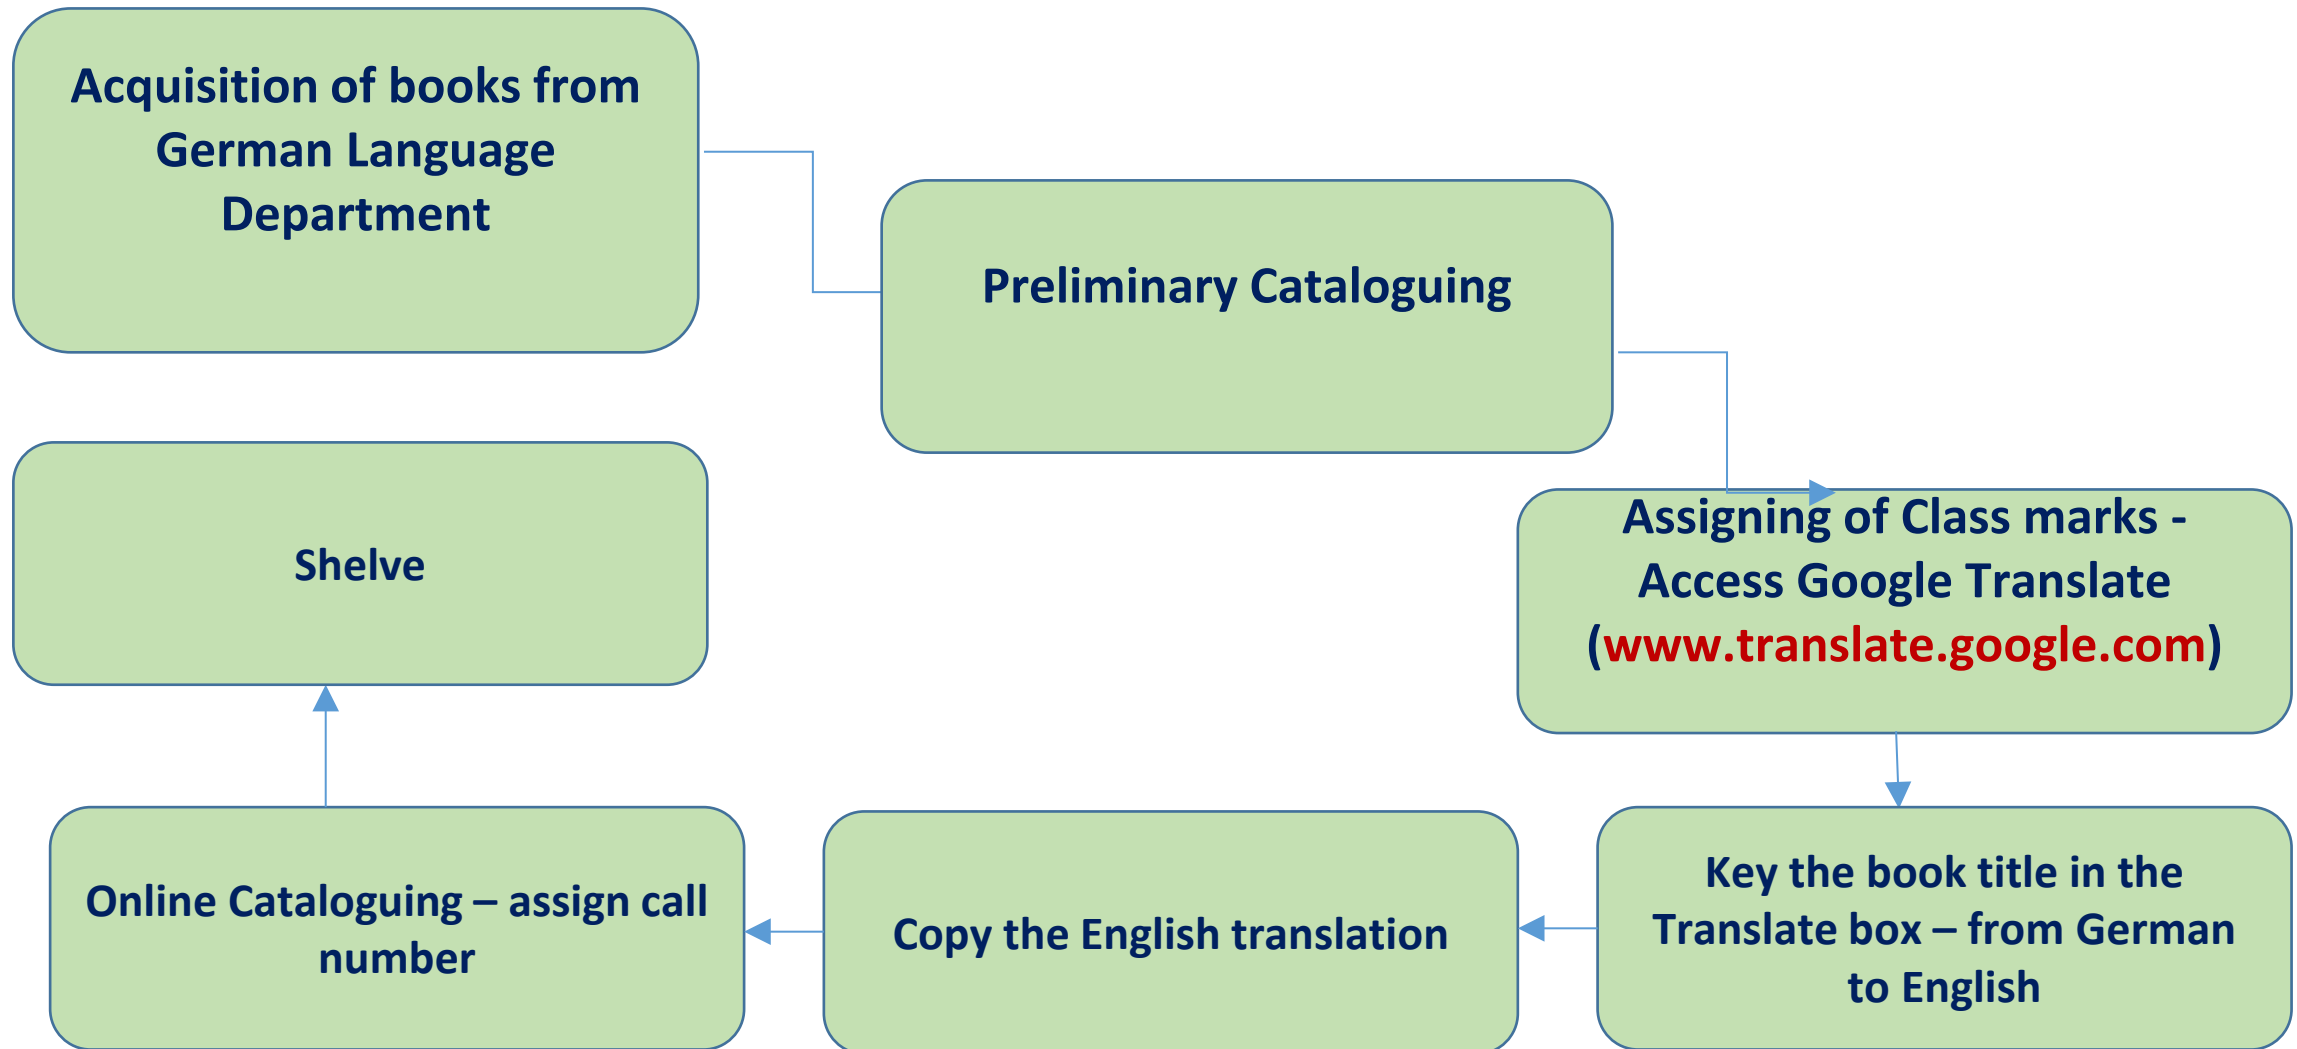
Acquisition of books from German Language Department

Preliminary Cataloguing

Assigning of Class marks - Access Google Translate (www.translate.google.com)

Key the book title in the Translate box – from German to English

Copy the English translation

Online Cataloguing – assign call number

Shelve